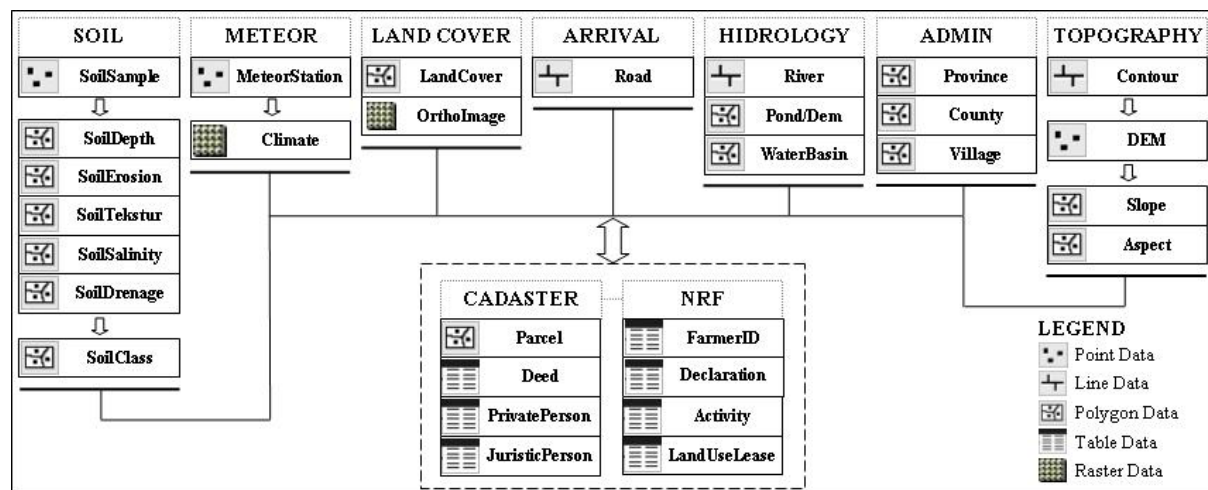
SOIL
SoilSample
SoilDepth
SoilErosion
SoilTekstur
SoilSalinity
SoilDrenage
SoilClass

METEOR
MeteorStation
Climate

LAND COVER
LandCover
OrthoImage

ARRIVAL
Road

HIDROLOGY
River
Pond/Dem
WaterBasin

ADMIN
Province
County
Village

TOPOGRAPHY
Contour
DEM
Slope
Aspect

CADASTER
Parcel
Deed
PrivatePerson
JuristicPerson

NRF
FarmerID
Declaration
Activity
LandUseLease

LEGEND
Point Data
Line Data
Polygon Data
Table Data
Raster Data